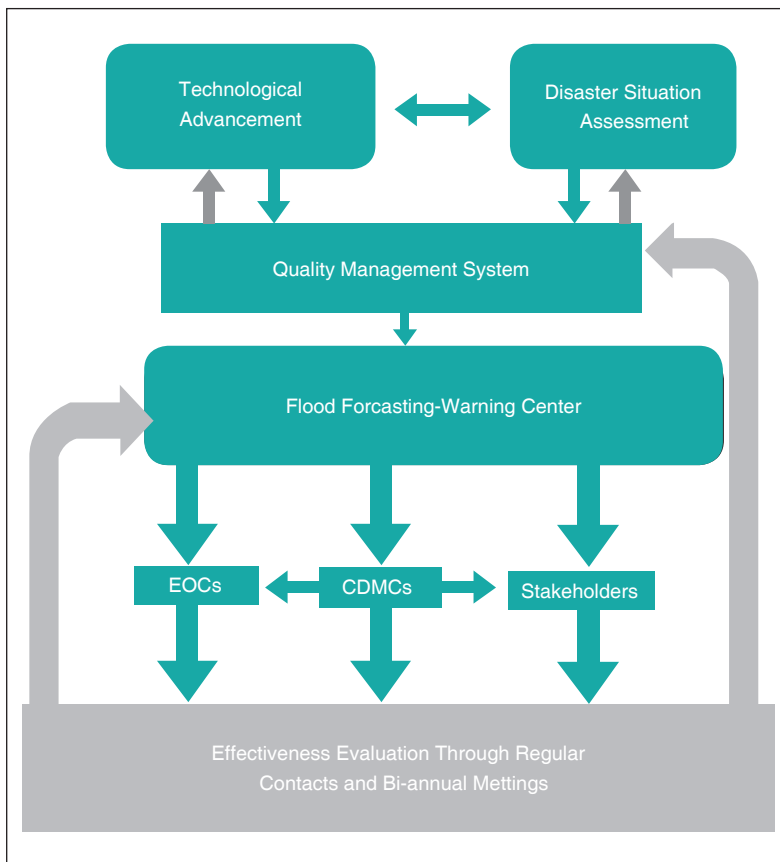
Technological Advancement

Disaster Situation Assessment

Quality Management System

Flood Forcasting-Warning Center

EOCs

CDMCs

Stakeholders

Effectiveness Evaluation Through Regular Contacts and Bi-annual Mettings